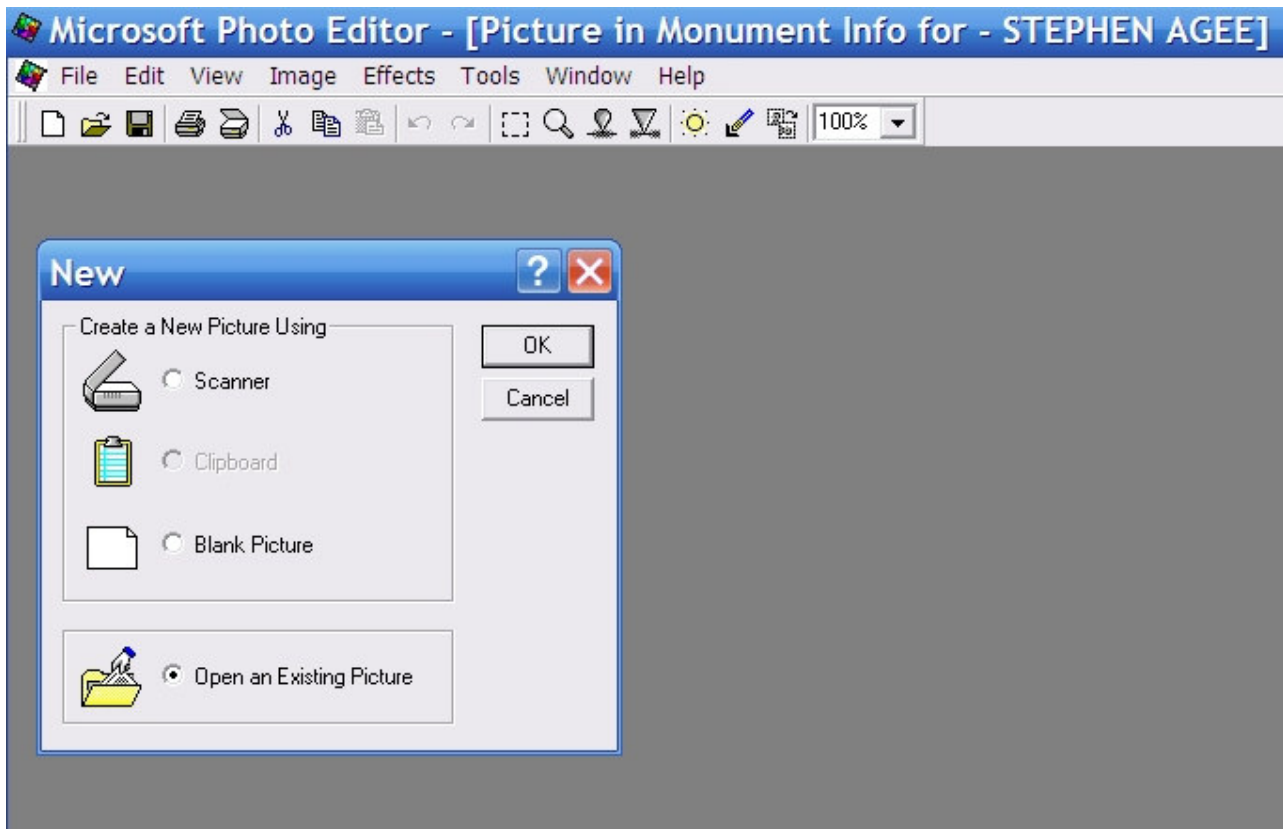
Microsoft Photo Editor - [Picture in Monument Info for - STEPHEN AGEE]

File Edit View Image Effects Tools Window Help

100%

New

Create a New Picture Using

Scanner

Clipboard

Blank Picture

Open an Existing Picture

OK

Cancel